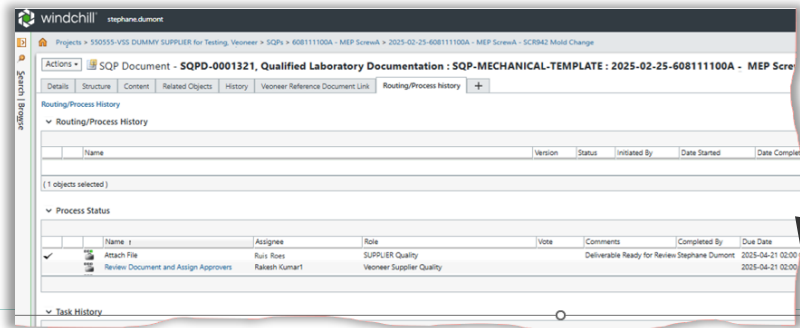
windchill stephane.dumont

Search | Browse

Projects > 550555-VSS DUMMY SUPPLIER for Testing, Veoneer > SQPs > 608111100A - MEP ScrewA > 2025-02-25-608111100A - MEP ScrewA - SCR942 Mold Change

Actions ▾ SQP Document - SQPD-0001321, Qualified Laboratory Documentation : SQP-MECHANICAL-TEMPLATE : 2025-02-25-608111100A - MEP Scre

Details | Structure | Content | Related Objects | History | Veoneer Reference Document Link | Routing/Process history | +

Routing/Process History

Routing/Process History

| | | Name | Version | Status | Initiated By | Date Started | Date Comple |
|---|---|---|---|---|---|---|---|

( 1 objects selected )

Process Status

| | | Name ↑ | Assignee | Role | Vote | Comments | Completed By | Due Date |
|---|---|---|---|---|---|---|---|---|
| ✓ | | Attach File | Ruis Roes | SUPPLIER Quality | | Deliverable Ready for Review | Stephane Dumont | 2025-04-21 02:00 |
| | | Review Document and Assign Approvers | Rakesh Kumar1 | Veoneer Supplier Quality | | | | 2025-04-21 02:00 |

Task History